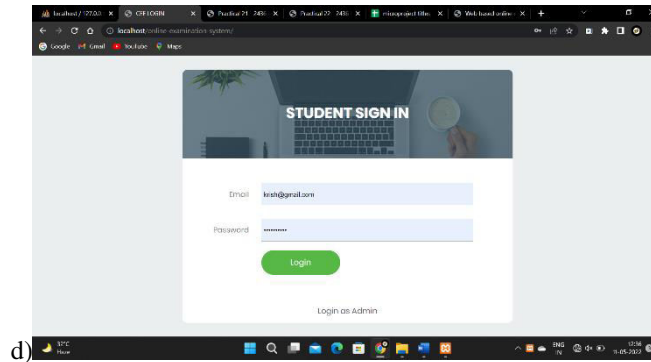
localhost / 127.0.0 ×
CEE LOGIN ×
Practical 21 · 2430 ×
Practical 22 · 2430 ×
microproject title ×
Web based online ×
+

localhost/online-examination-system/

Google
Gmail
YouTube
Maps

STUDENT SIGN IN

Email
krish@gmail.com

Password
••••••••••

Login

Login as Admin

d)

37°C
Haze

ENG
IN

17:36
11-05-2022